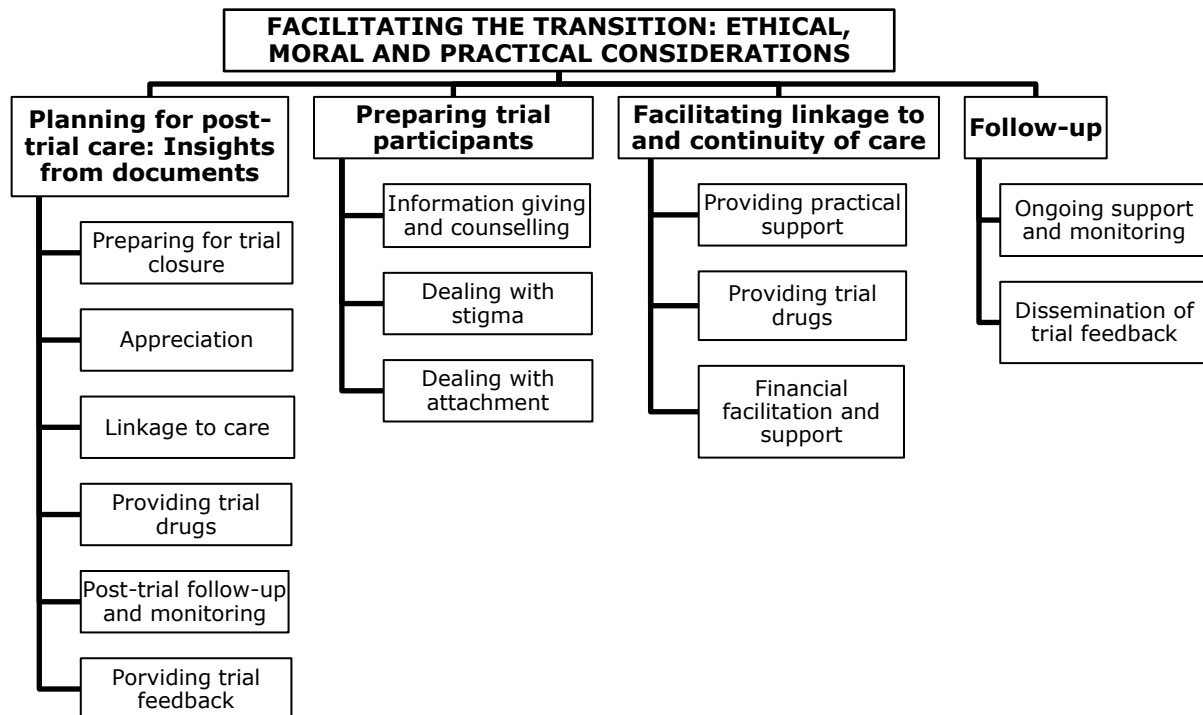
FACILITATING THE TRANSITION: ETHICAL, MORAL AND PRACTICAL CONSIDERATIONS

Planning for post-trial care: Insights from documents

Preparing for trial closure

Appreciation

Linkage to care

Providing trial drugs

Post-trial follow-up and monitoring

Porviding trial feedback

Preparing trial participants

Information giving and counselling

Dealing with stigma

Dealing with attachment

Facilitating linkage to and continuity of care

Providing practical support

Providing trial drugs

Financial facilitation and support

Follow-up

Ongoing support and monitoring

Dissemination of trial feedback